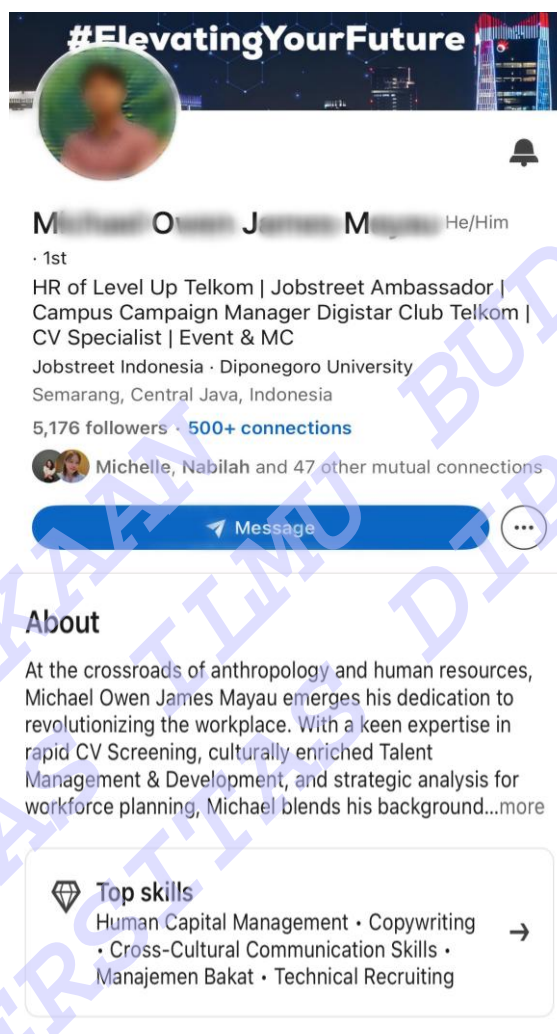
#ElevatingYourFuture

M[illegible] O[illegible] J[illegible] M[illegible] He/Him
· 1st

HR of Level Up Telkom | Jobstreet Ambassador | Campus Campaign Manager Digistar Club Telkom | CV Specialist | Event & MC

Jobstreet Indonesia · Diponegoro University

Semarang, Central Java, Indonesia

5,176 followers · 500+ connections

Michelle, Nabilah and 47 other mutual connections

Message

About

At the crossroads of anthropology and human resources, Michael Owen James Mayau emerges his dedication to revolutionizing the workplace. With a keen expertise in rapid CV Screening, culturally enriched Talent Management & Development, and strategic analysis for workforce planning, Michael blends his background...more

Top skills
Human Capital Management • Copywriting • Cross-Cultural Communication Skills • Manajemen Bakat • Technical Recruiting

KAAN BUD ILMU DIP RSITA